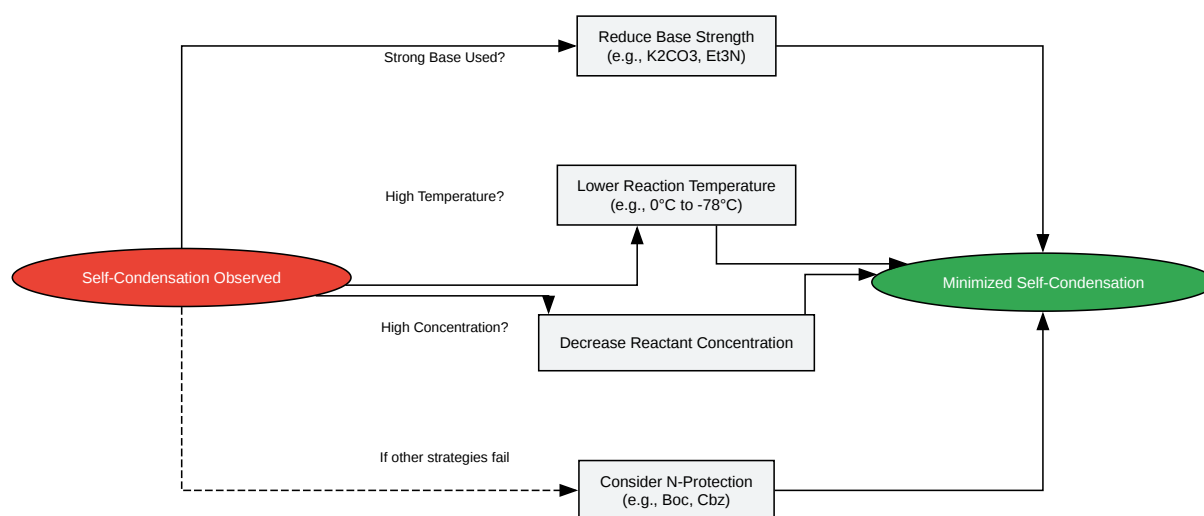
Reduce Base Strength
(e.g., K2CO3, Et3N)

Strong Base Used?

Lower Reaction Temperature
(e.g., 0°C to -78°C)

High Temperature?

Self-Condensation Observed

Minimized Self-Condensation

High Concentration?

Decrease Reactant Concentration

If other strategies fail

Consider N-Protection
(e.g., Boc, Cbz)